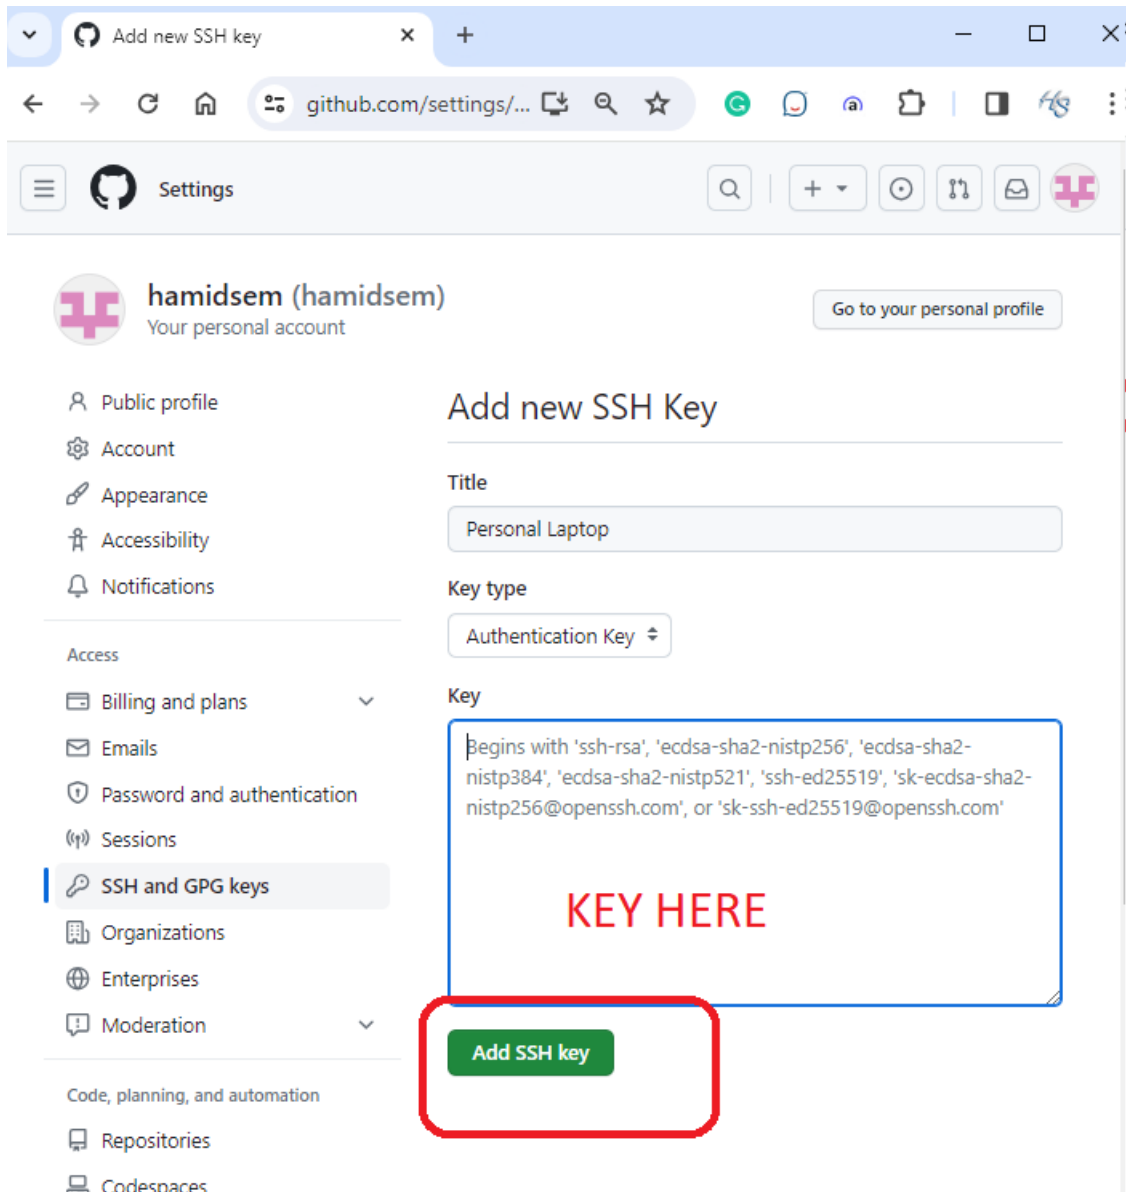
Add new SSH key

github.com/settings/...

Settings

hamidsem (hamidsem)
Your personal account

Go to your personal profile

Public profile
Account
Appearance
Accessibility
Notifications

Access

Billing and plans
Emails
Password and authentication
Sessions
SSH and GPG keys
Organizations
Enterprises
Moderation

Code, planning, and automation

Repositories
Codespaces

Add new SSH Key

Title

Personal Laptop

Key type

Authentication Key

Key

Begins with 'ssh-rsa', 'ecdsa-sha2-nistp256', 'ecdsa-sha2-nistp384', 'ecdsa-sha2-nistp521', 'ssh-ed25519', 'sk-ecdsa-sha2-nistp256@openssh.com', or 'sk-ssh-ed25519@openssh.com'

KEY HERE

Add SSH key